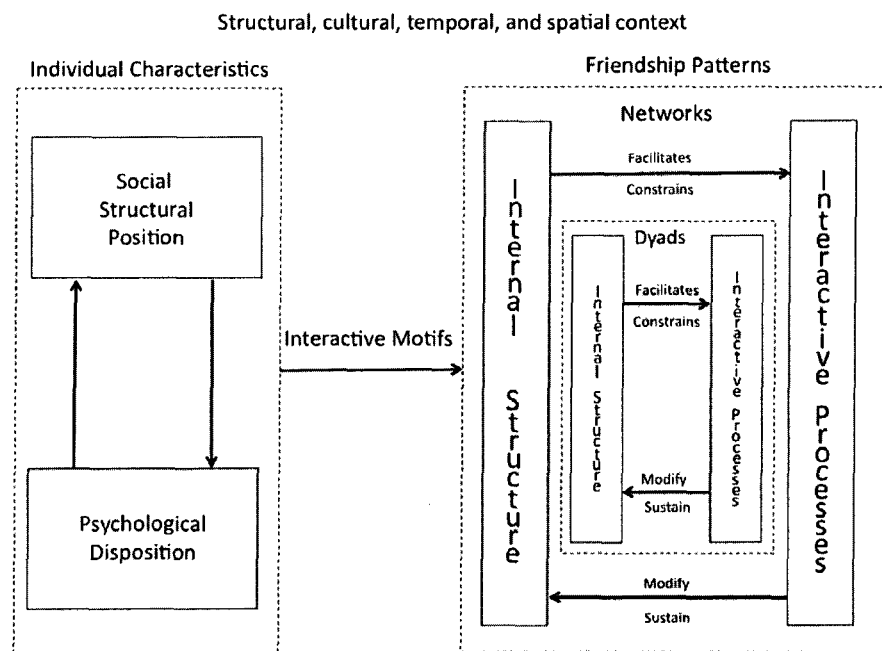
Structural, cultural, temporal, and spatial context

Individual Characteristics

Social Structural Position

Psychological Disposition

Interactive Motifs

Friendship Patterns

Networks

Internal Structure

Facilitates

Constrains

Interactive Processes

Dyads

Internal Structure

Facilitates

Constrains

Interactive Processes

Modify

Sustain

Modify

Sustain